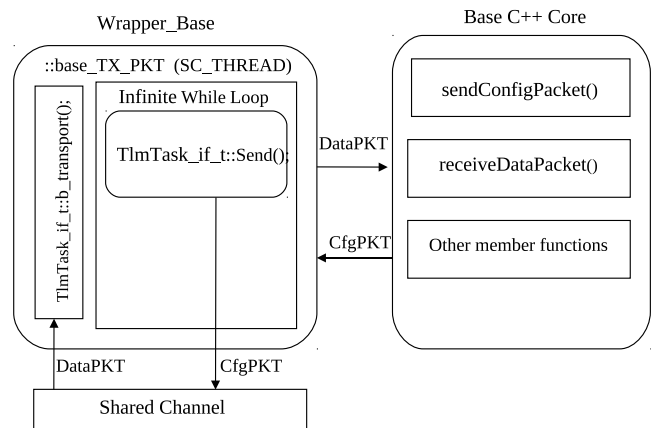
Wrapper_Base

::base_TX_PKT (SC_THREAD)

TlmTask_if_t::b_transport();

Infinite While Loop

TlmTask_if_t::Send();

DataPKT

CfgPKT

Base C++ Core

sendConfigPacket()

receiveDataPacket()

Other member functions

DataPKT

CfgPKT

Shared Channel